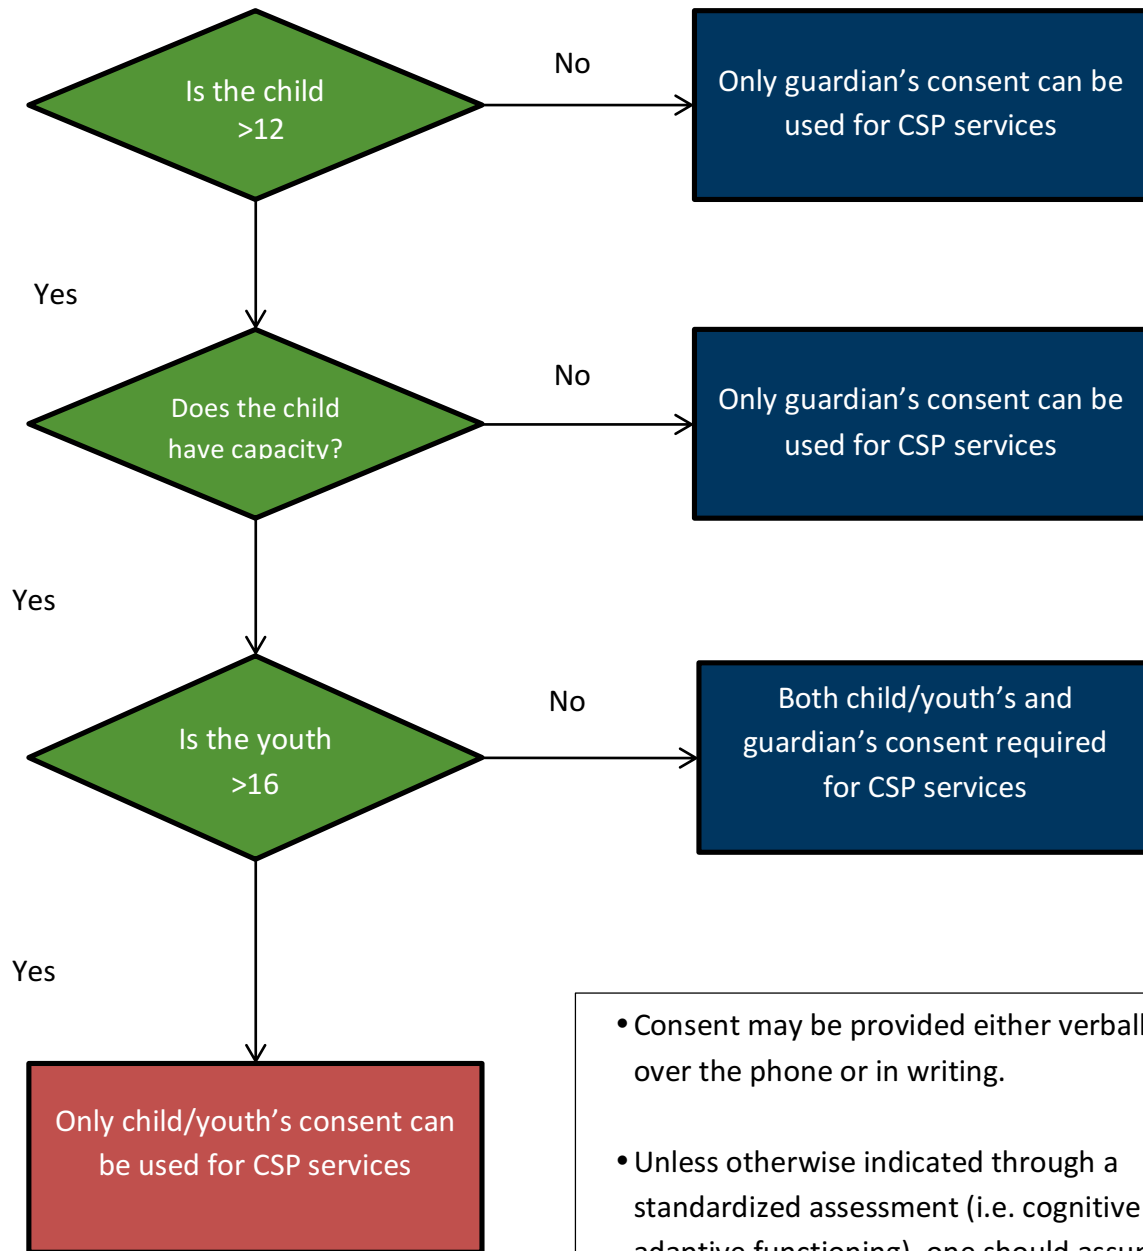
Is the child >12

No

Only guardian's consent can be used for CSP services

Yes

Does the child have capacity?

No

Only guardian's consent can be used for CSP services

Yes

Is the youth >16

No

Both child/youth's and guardian's consent required for CSP services

Yes

Only child/youth's consent can be used for CSP services

• Consent may be provided either verball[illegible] over the phone or in writing.

• Unless otherwise indicated through a standardized assessment (i.e. cognitive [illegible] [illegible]